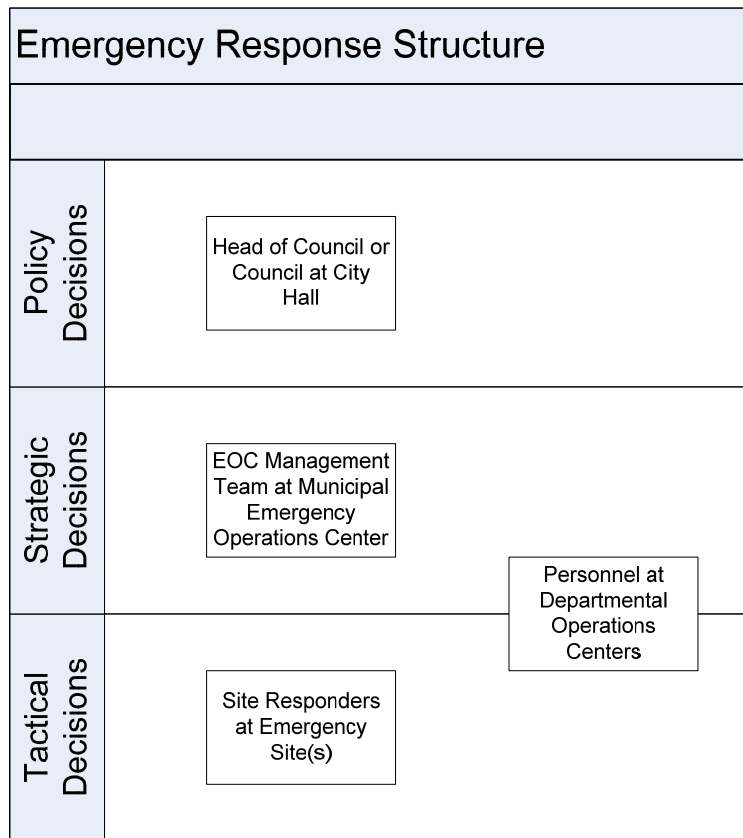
Emergency Response Structure

Policy Decisions

Head of Council or Council at City Hall

Strategic Decisions

EOC Management Team at Municipal Emergency Operations Center

Personnel at Departmental Operations Centers

Tactical Decisions

Site Responders at Emergency Site(s)